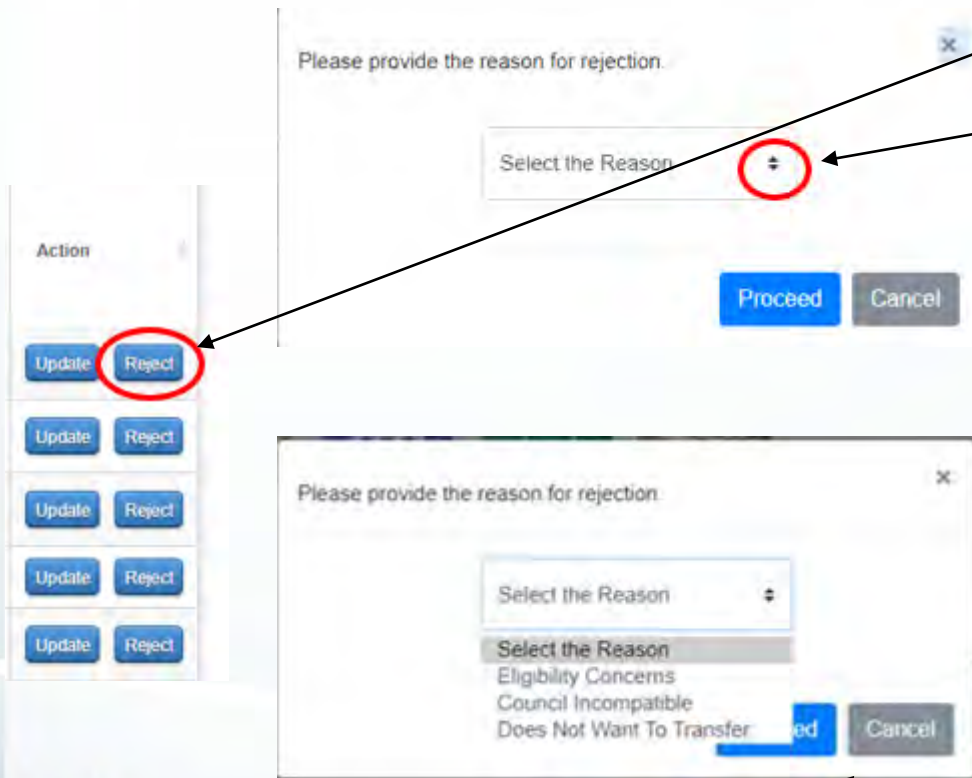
Please provide the reason for rejection.

×

Select the Reason

Proceed Cancel

Action

Update Reject

Update Reject

Update Reject

Update Reject

Update Reject

Please provide the reason for rejection.

×

Select the Reason

Select the Reason
Eligibility Concerns
Council Incompatible
Does Not Want To Transfer

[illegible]ed Cancel